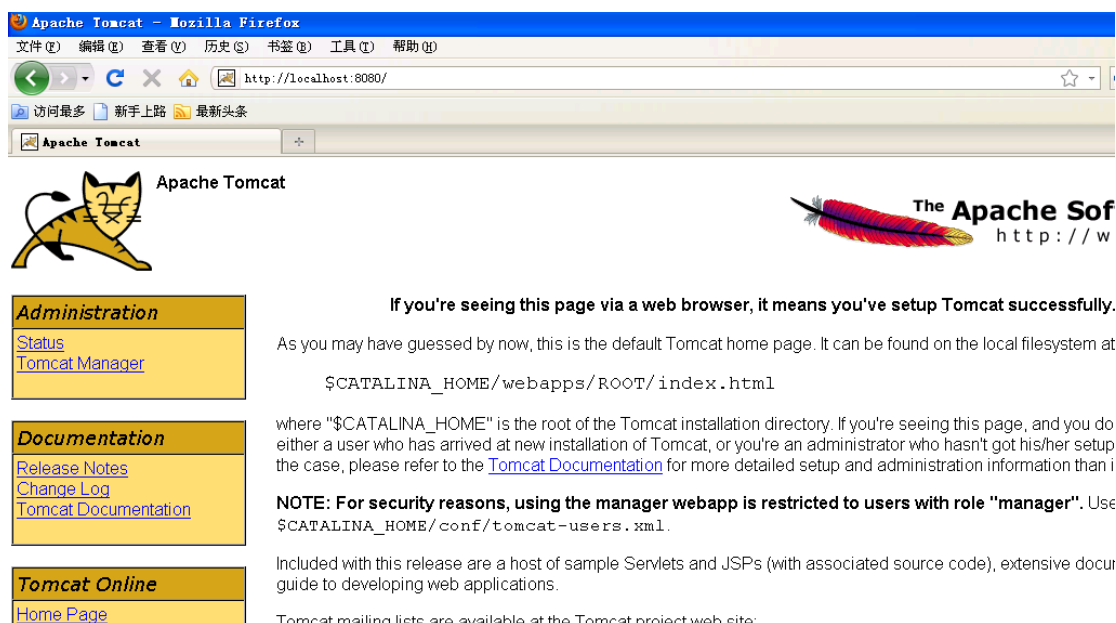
Apache Tomcat - Mozilla Firefox

文件(F) 编辑(E) 查看(V) 历史(S) 书签(B) 工具(T) 帮助(H)

http://localhost:8080/

访问最多 新手上路 最新头条

Apache Tomcat

Apache Tomcat

The Apache Sof
http://w

Administration
Status
Tomcat Manager

Documentation
Release Notes
Change Log
Tomcat Documentation

Tomcat Online
Home Page

If you're seeing this page via a web browser, it means you've setup Tomcat successfully.

As you may have guessed by now, this is the default Tomcat home page. It can be found on the local filesystem at

$CATALINA_HOME/webapps/ROOT/index.html

where "$CATALINA_HOME" is the root of the Tomcat installation directory. If you're seeing this page, and you do either a user who has arrived at new installation of Tomcat, or you're an administrator who hasn't got his/her setup the case, please refer to the Tomcat Documentation for more detailed setup and administration information than i

NOTE: For security reasons, using the manager webapp is restricted to users with role "manager". Use $CATALINA_HOME/conf/tomcat-users.xml.

Included with this release are a host of sample Servlets and JSPs (with associated source code), extensive docu guide to developing web applications.

Tomcat mailing lists are available at the Tomcat project web site: